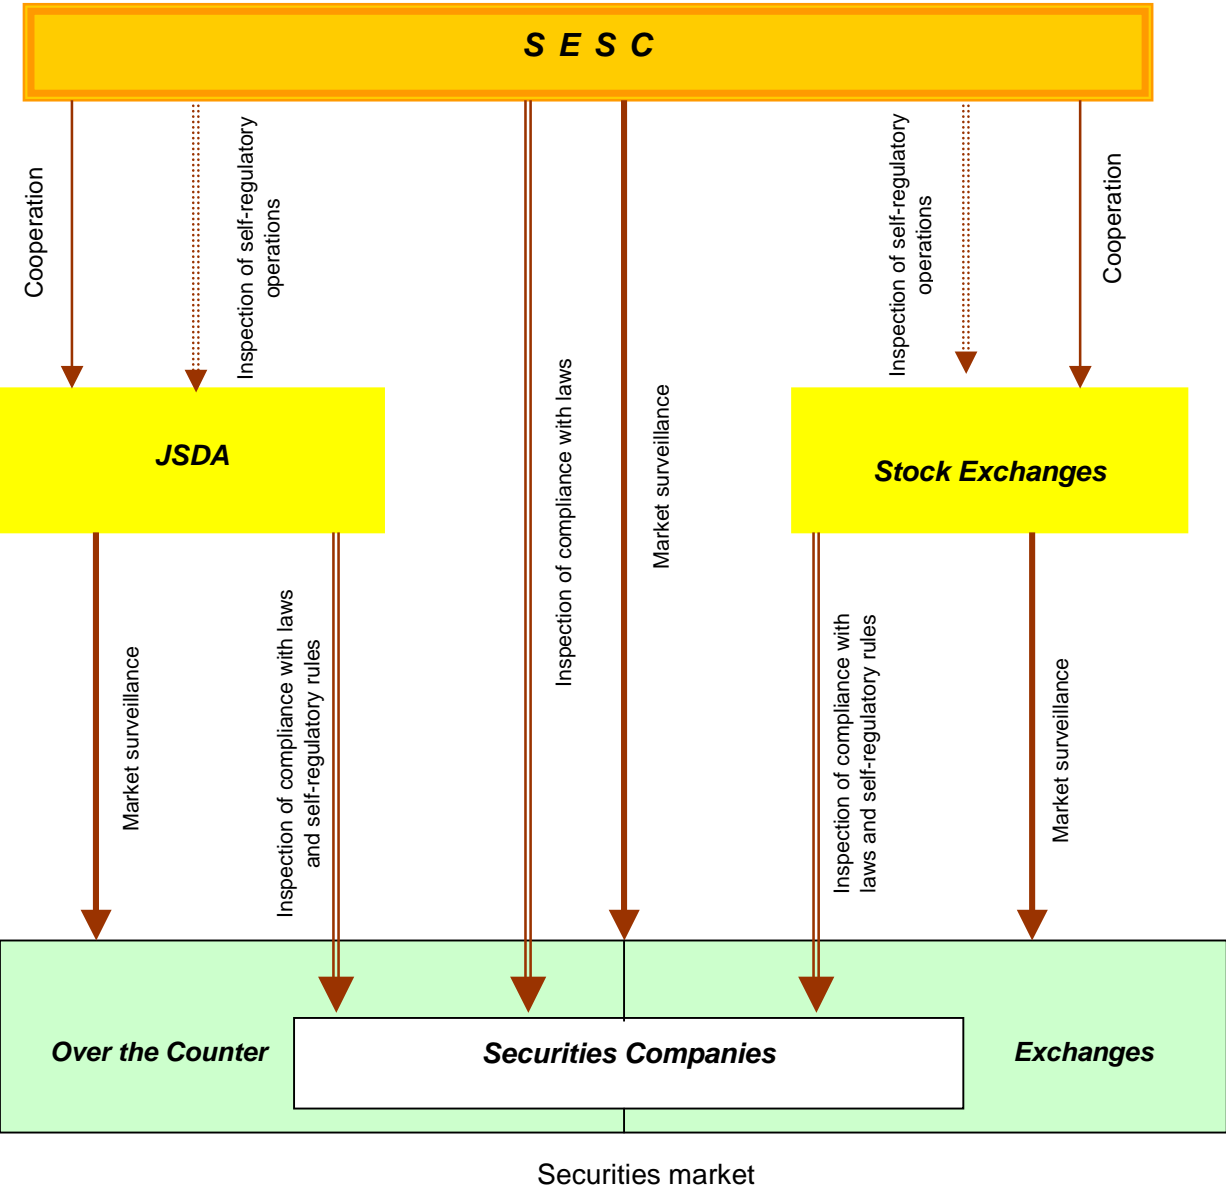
S E S C

Cooperation

Inspection of self-regulatory operations

Inspection of compliance with laws

Market surveillance

Inspection of self-regulatory operations

Cooperation

JSDA

Stock Exchanges

Market surveillance

Inspection of compliance with laws and self-regulatory rules

Inspection of compliance with laws and self-regulatory rules

Market surveillance

Over the Counter

Securities Companies

Exchanges

Securities market